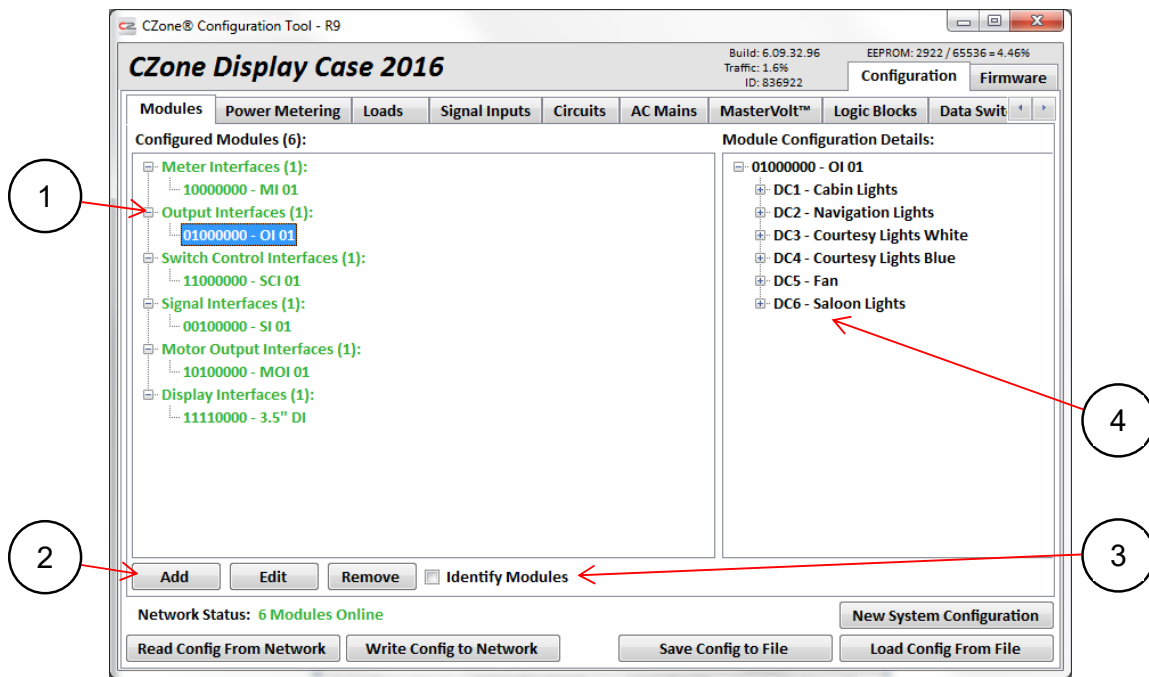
CZone® Configuration Tool - R9

CZone Display Case 2016

Build: 6.09.32.96
Traffic: 1.6%
ID: 836922

EEPROM: 2922 / 65536 = 4.46%

Configuration | Firmware

Modules | Power Metering | Loads | Signal Inputs | Circuits | AC Mains | MasterVolt™ | Logic Blocks | Data Swit

Configured Modules (6):

Meter Interfaces (1):
10000000 - MI 01
Output Interfaces (1):
01000000 - OI 01
Switch Control Interfaces (1):
11000000 - SCI 01
Signal Interfaces (1):
00100000 - SI 01
Motor Output Interfaces (1):
10100000 - MOI 01
Display Interfaces (1):
11110000 - 3.5" DI

Module Configuration Details:

01000000 - OI 01
DC1 - Cabin Lights
DC2 - Navigation Lights
DC3 - Courtesy Lights White
DC4 - Courtesy Lights Blue
DC5 - Fan
DC6 - Saloon Lights

1

2

3

4

Add | Edit | Remove | Identify Modules

Network Status: 6 Modules Online

New System Configuration

Read Config From Network | Write Config to Network | Save Config to File | Load Config From File